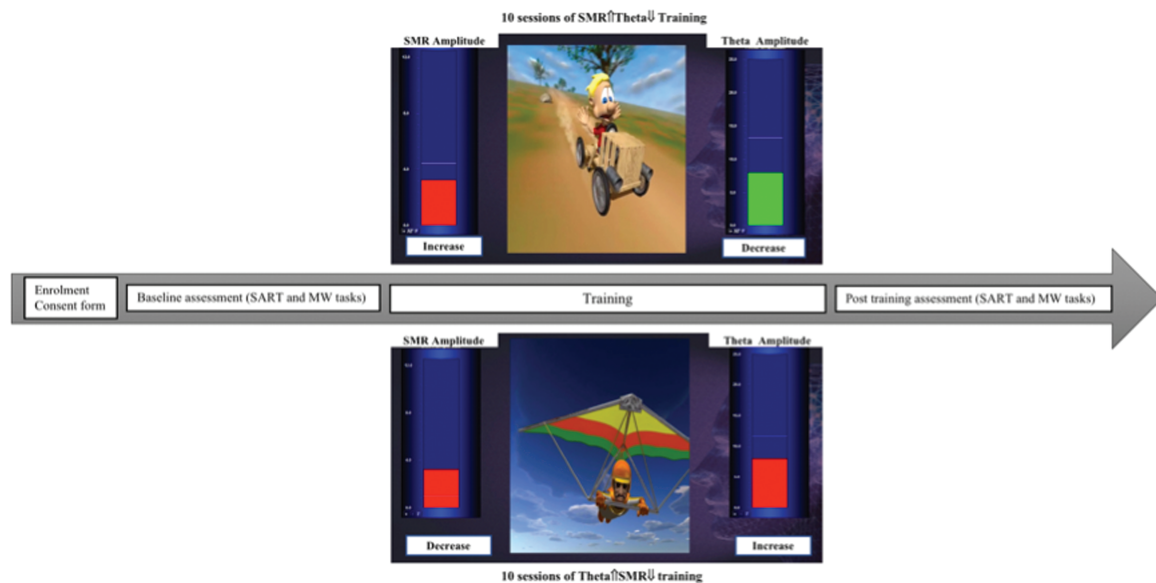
10 sessions of SMR⇑Theta⇓ Training

SMR Amplitude

Theta Amplitude

Increase

Decrease

Enrolment
Consent form

Baseline assessment (SART and MW tasks)

Training

Post training assessment (SART and MW tasks)

SMR Amplitude

Theta Amplitude

Decrease

Increase

10 sessions of Theta⇑SMR⇓ training